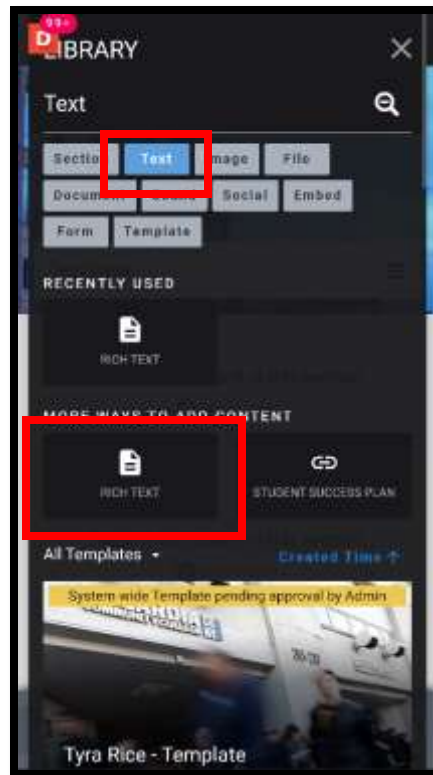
99+
D LIBRARY
Text
Sectio Text Image File
Docum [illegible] Social Embed
Form Template
RECENTLY USED
RICH TEXT
MORE WAYS TO ADD CONTENT
RICH TEXT
STUDENT SUCCESS PLAN
All Templates
Created Time ↑
System wide Template pending approval by Admin
Tyra Rice - Template